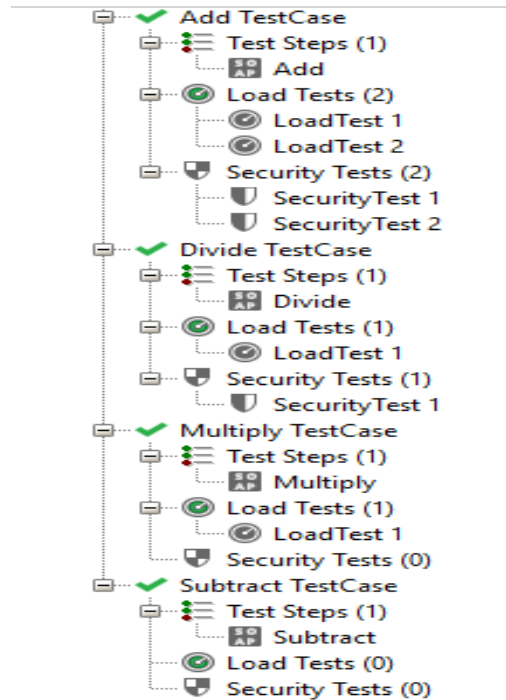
Add TestCase
Test Steps (1)
SO AP Add
Load Tests (2)
LoadTest 1
LoadTest 2
Security Tests (2)
SecurityTest 1
SecurityTest 2
Divide TestCase
Test Steps (1)
SO AP Divide
Load Tests (1)
LoadTest 1
Security Tests (1)
SecurityTest 1
Multiply TestCase
Test Steps (1)
SO AP Multiply
Load Tests (1)
LoadTest 1
Security Tests (0)
Subtract TestCase
Test Steps (1)
SO AP Subtract
Load Tests (0)
Security Tests (0)